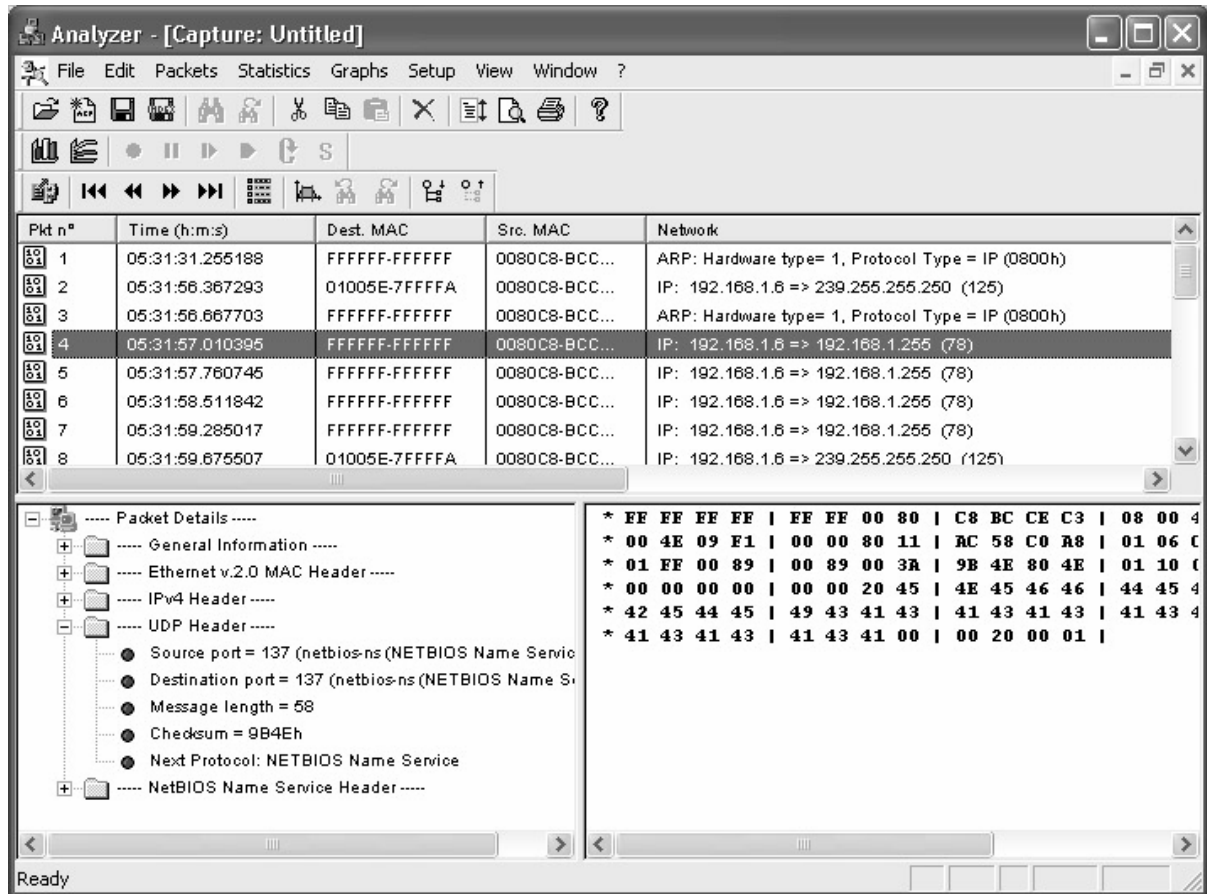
Analyzer - [Capture: Untitled]

File Edit Packets Statistics Graphs Setup View Window ?

S

| Pkt n° | Time (h:m:s) | Dest. MAC | Src. MAC | Network |
|---|---|---|---|---|
| 1 | 05:31:31.255188 | FFFFFF-FFFFFF | 0080C8-BCC... | ARP: Hardware type= 1, Protocol Type = IP (0800h) |
| 2 | 05:31:56.367293 | 01005E-7FFFFA | 0080C8-BCC... | IP: 192.168.1.6 => 239.255.255.250 (125) |
| 3 | 05:31:56.667703 | FFFFFF-FFFFFF | 0080C8-BCC... | ARP: Hardware type= 1, Protocol Type = IP (0800h) |
| 4 | 05:31:57.010395 | FFFFFF-FFFFFF | 0080C8-BCC... | IP: 192.168.1.6 => 192.168.1.255 (78) |
| 5 | 05:31:57.760745 | FFFFFF-FFFFFF | 0080C8-BCC... | IP: 192.168.1.6 => 192.168.1.255 (78) |
| 6 | 05:31:58.511842 | FFFFFF-FFFFFF | 0080C8-BCC... | IP: 192.168.1.6 => 192.168.1.255 (78) |
| 7 | 05:31:59.285017 | FFFFFF-FFFFFF | 0080C8-BCC... | IP: 192.168.1.6 => 192.168.1.255 (78) |
| 8 | 05:31:59.675507 | 01005E-7FFFFA | 0080C8-BCC... | IP: 192.168.1.6 => 239.255.255.250 (125) |

----- Packet Details -----
----- General Information -----
----- Ethernet v.2.0 MAC Header -----
----- IPv4 Header -----
----- UDP Header -----
Source port = 137 (netbios-ns (NETBIOS Name Servic
Destination port = 137 (netbios-ns (NETBIOS Name S
Message length = 58
Checksum = 9B4Eh
Next Protocol: NETBIOS Name Service
----- NetBIOS Name Service Header -----

* FF FF FF FF | FF FF 00 80 | C8 BC CE C3 | 08 00 4
* 00 4E 09 F1 | 00 00 80 11 | AC 58 C0 A8 | 01 06 C
* 01 FF 00 89 | 00 89 00 3A | 9B 4E 80 4E | 01 10 0
* 00 00 00 00 | 00 00 20 45 | 4E 45 46 46 | 44 45 4
* 42 45 44 45 | 49 43 41 43 | 41 43 41 43 | 41 43 4
* 41 43 41 43 | 41 43 41 00 | 00 20 00 01 |

Ready